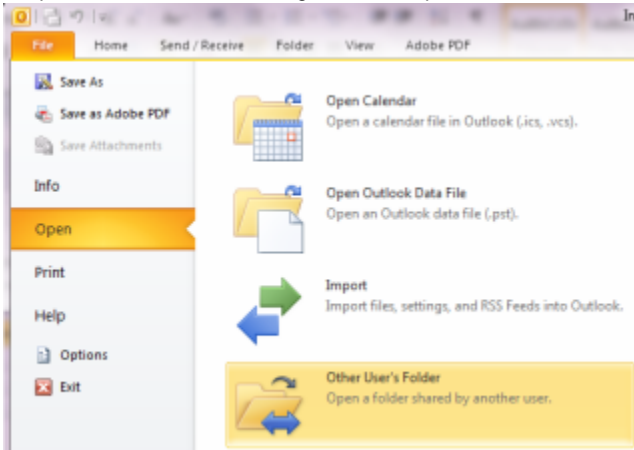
File
Home
Send / Receive
Folder
View
Adobe PDF

Save As
Save as Adobe PDF
Save Attachments
Info
Open
Print
Help
Options
Exit

Open Calendar
Open a calendar file in Outlook (.ics, .vcs).

Open Outlook Data File
Open an Outlook data file (.pst).

Import
Import files, settings, and RSS Feeds into Outlook.

Other User's Folder
Open a folder shared by another user.